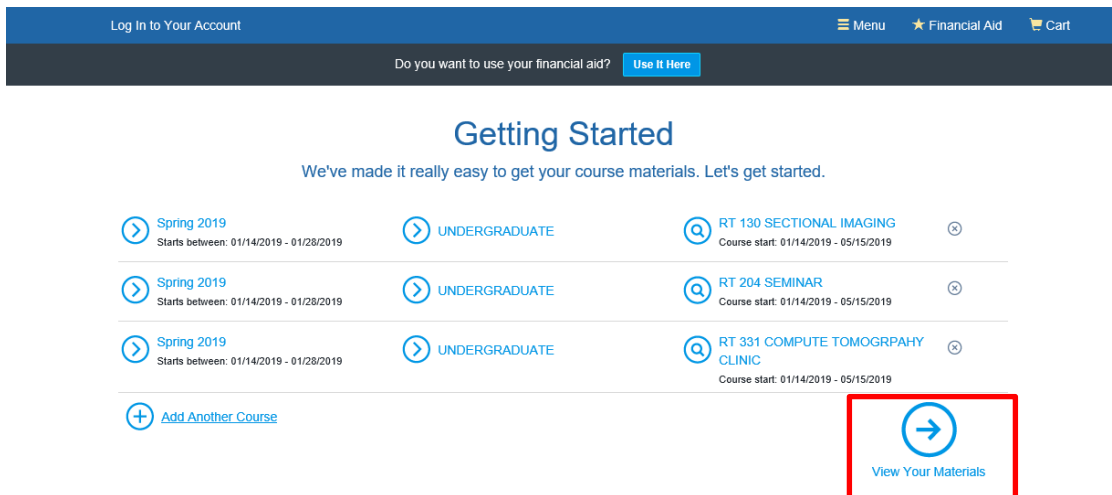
Log In to Your Account

Menu Financial Aid Cart

Do you want to use your financial aid? Use It Here

Getting Started

We've made it really easy to get your course materials. Let's get started.

Spring 2019
Starts between: 01/14/2019 - 01/28/2019

UNDERGRADUATE

RT 130 SECTIONAL IMAGING
Course start: 01/14/2019 - 05/15/2019

Spring 2019
Starts between: 01/14/2019 - 01/28/2019

UNDERGRADUATE

RT 204 SEMINAR
Course start: 01/14/2019 - 05/15/2019

Spring 2019
Starts between: 01/14/2019 - 01/28/2019

UNDERGRADUATE

RT 331 COMPUTE TOMOGRPAHY CLINIC
Course start: 01/14/2019 - 05/15/2019

Add Another Course

View Your Materials